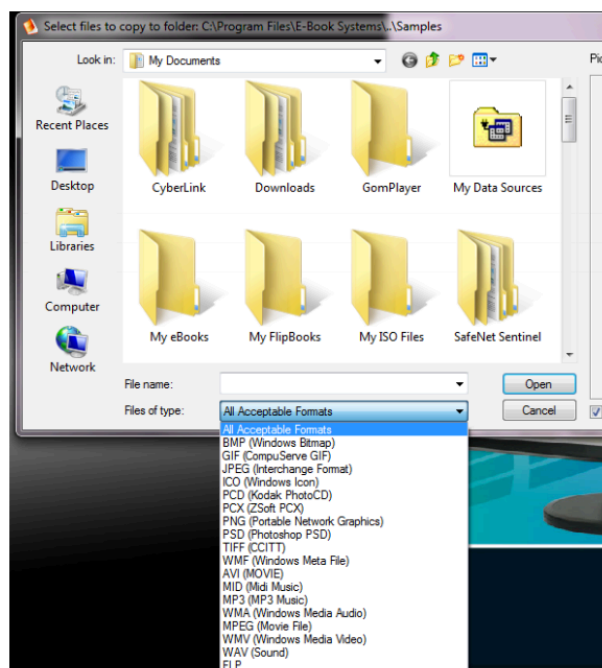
Select files to copy to folder: C:\Program Files\E-Book Systems\..\Samples

Look in: My Documents

Pi

Recent Places

Desktop

Libraries

Computer

Network

CyberLink

Downloads

GomPlayer

My Data Sources

My eBooks

My FlipBooks

My ISO Files

SafeNet Sentinel

File name:

Files of type:

All Acceptable Formats

Open

Cancel

All Acceptable Formats
BMP (Windows Bitmap)
GIF (CompuServe GIF)
JPEG (Interchange Format)
ICO (Windows Icon)
PCD (Kodak PhotoCD)
PCX (ZSoft PCX)
PNG (Portable Network Graphics)
PSD (Photoshop PSD)
TIFF (CCITT)
WMF (Windows Meta File)
AVI (MOVIE)
MID (Midi Music)
MP3 (MP3 Music)
WMA (Windows Media Audio)
MPEG (Movie File)
WMV (Windows Media Video)
WAV (Sound)
FLP